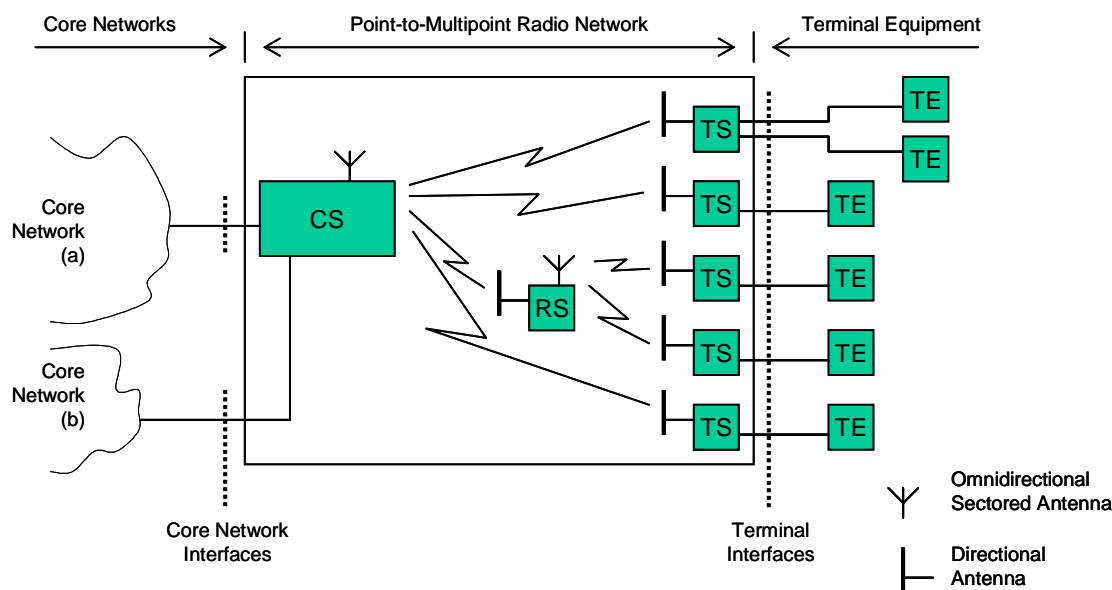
Core Networks

Point-to-Multipoint Radio Network

Terminal Equipment

Core Network (a)

Core Network (b)

CS

RS

TS

TS

TS

TS

TS

TE

TE

TE

TE

TE

TE

Core Network Interfaces

Terminal Interfaces

Omnidirectional Sectored Antenna

Directional Antenna